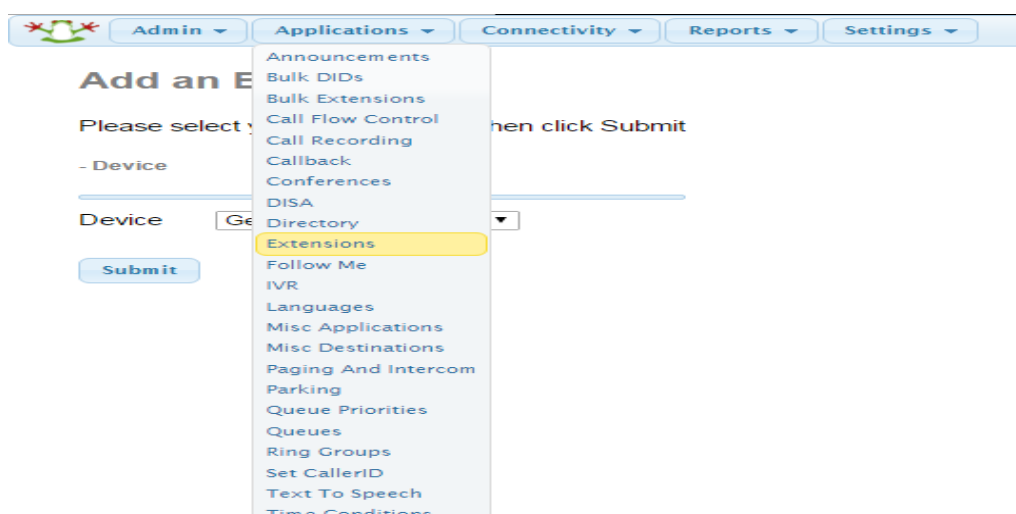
Admin ▾ Applications ▾ Connectivity ▾ Reports ▾ Settings ▾

Add an E

Please select y hen click Submit

- Device

Device Ge ▾

Submit

Announcements
Bulk DIDs
Bulk Extensions
Call Flow Control
Call Recording
Callback
Conferences
DISA
Directory
Extensions
Follow Me
IVR
Languages
Misc Applications
Misc Destinations
Paging And Intercom
Parking
Queue Priorities
Queues
Ring Groups
Set CallerID
Text To Speech
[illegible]